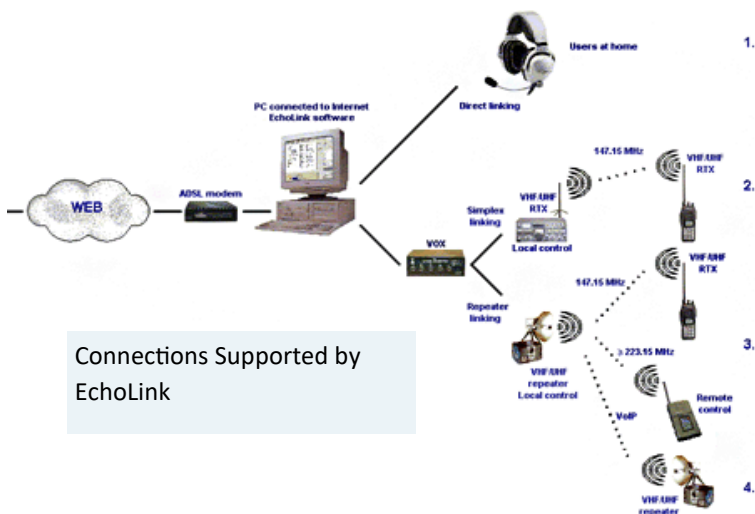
Users at home

1.

PC connected to Internet
EchoLink software

Direct linking

147.15 MHz

VHF/UHF
RTX

2.

WEB

ADSL modem

VHF/UHF
RTX

Simplex
linking

Local control

VOX

147.15 MHz

VHF/UHF
RTX

Repeater
linking

Connections Supported by EchoLink

3.

> 223.15 MHz

VHF/UHF
repeater
Local control

Remote
control

VoIP

4.

VHF/UHF
repeater